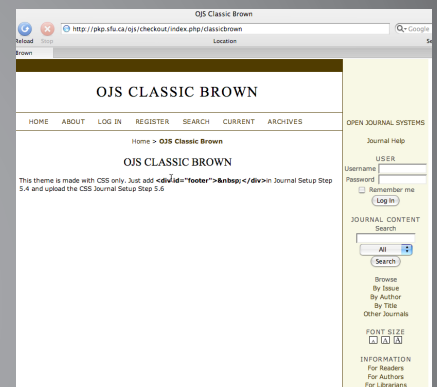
OJS Classic Brown

Reload Stop http://pkp.sfu.ca/ojs/checkout/index.php/classicbrown Location Google

Brown

OJS CLASSIC BROWN

HOME ABOUT LOG IN REGISTER SEARCH CURRENT ARCHIVES

Home > OJS Classic Brown

OJS CLASSIC BROWN

This theme is made with CSS only. Just add <div id="footer">&nbsp;</div> in Journal Setup Step 5.4 and upload the CSS Journal Setup Step 5.6

OPEN JOURNAL SYSTEMS

Journal Help

USER

Username

Password

Remember me

Log In

JOURNAL CONTENT

Search

All

Search

Browse

By Issue

By Author

By Title

Other Journals

FONT SIZE

A A A

INFORMATION

For Readers

For Authors

For Librarians